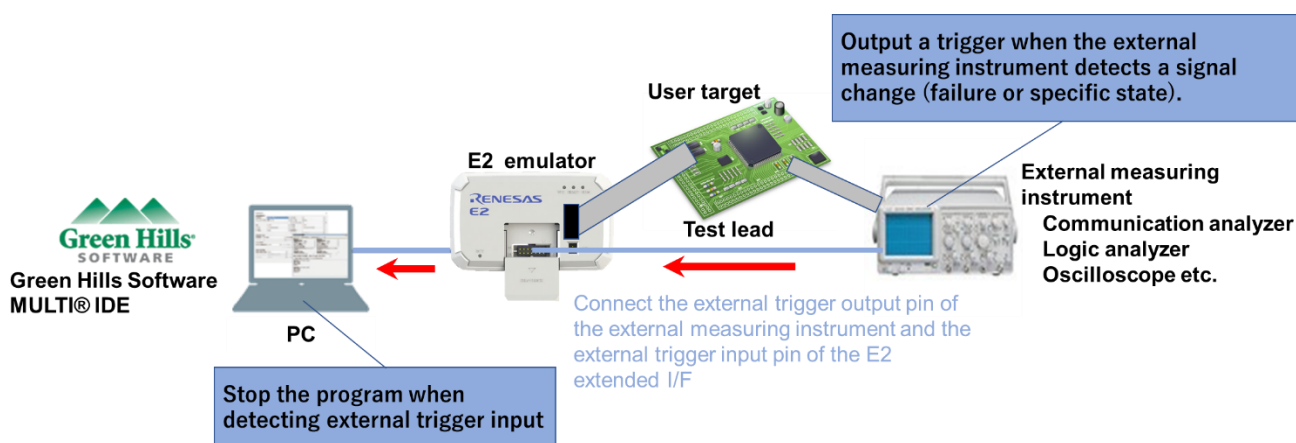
Output a trigger when the external measuring instrument detects a signal change (failure or specific state).

User target

E2 emulator

RENESAS
E2

External measuring instrument
Communication analyzer
Logic analyzer
Oscilloscope etc.

Test lead

Green Hills
SOFTWARE

Green Hills Software
MULTI® IDE

PC

Connect the external trigger output pin of the external measuring instrument and the external trigger input pin of the E2 extended I/F

Stop the program when detecting external trigger input